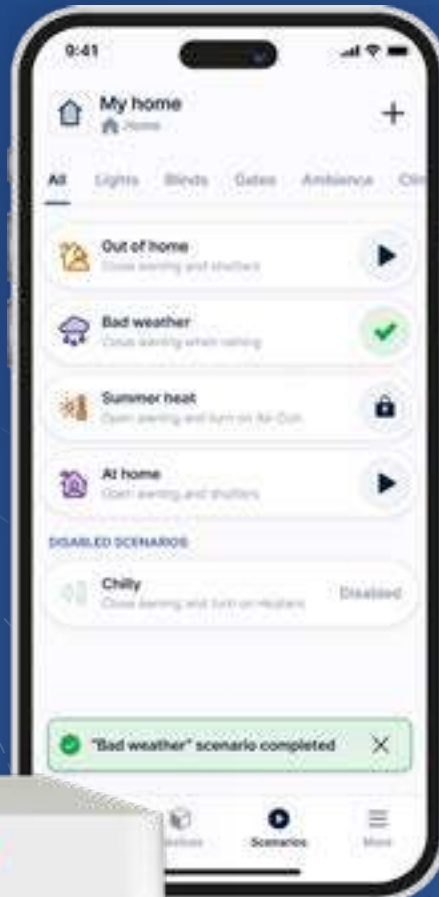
9:41

My home
Home

All Lights Blinds Gates Ambience Cli

Out of home
Close awning and shutters

Bad weather
Close awning when raining

Summer heat
Open awning and turn on Air-Con

At home
Open awning and shutters

DISABLED SCENARIOS

Chilly
Close awning and turn on Heaters
Disabled

"Bad weather" scenario completed

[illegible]vices Scenarios More